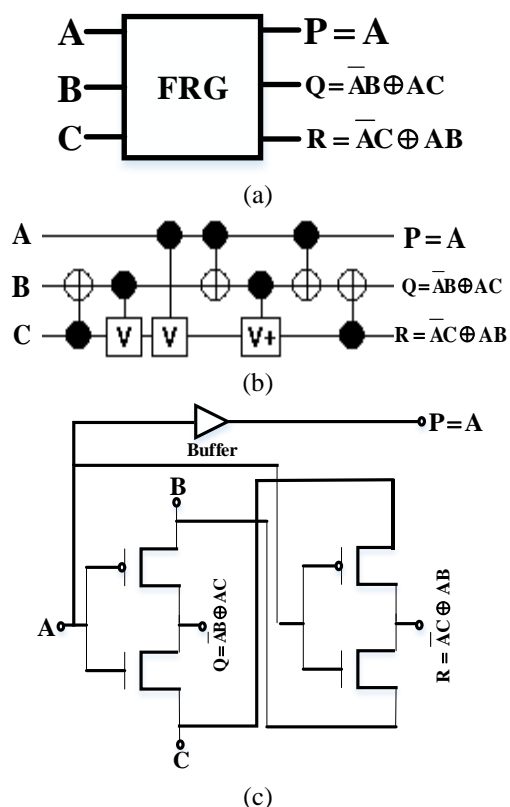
A
B
C
FRG
$P = A$
$Q = \overline{A}B \oplus AC$
$R = \overline{A}C \oplus AB$
(a)

A
B
C
V
V
V+
$P = A$
$Q = \overline{A}B \oplus AC$
$R = \overline{A}C \oplus AB$
(b)

Buffer
$P = A$
B
A
$Q = \overline{A}B \oplus AC$
$R = \overline{A}C \oplus AB$
C
(c)